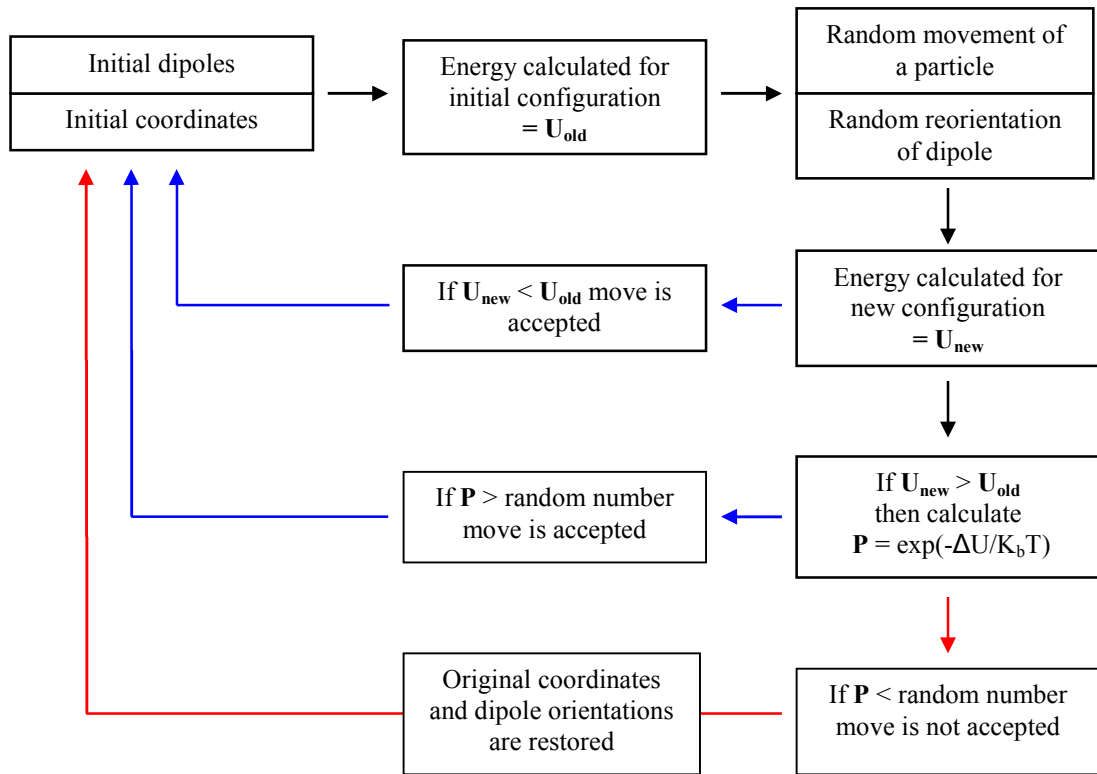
Initial dipoles

Initial coordinates

Energy calculated for initial configuration $= \mathbf{U_{old}}$

Random movement of a particle

Random reorientation of dipole

If $\mathbf{U_{new}} < \mathbf{U_{old}}$ move is accepted

Energy calculated for new configuration $= \mathbf{U_{new}}$

If $\mathbf{P}$ > random number move is accepted

If $\mathbf{U_{new}} > \mathbf{U_{old}}$ then calculate $\mathbf{P} = \exp(-\Delta U/K_bT)$

Original coordinates and dipole orientations are restored

If $\mathbf{P}$ < random number move is not accepted